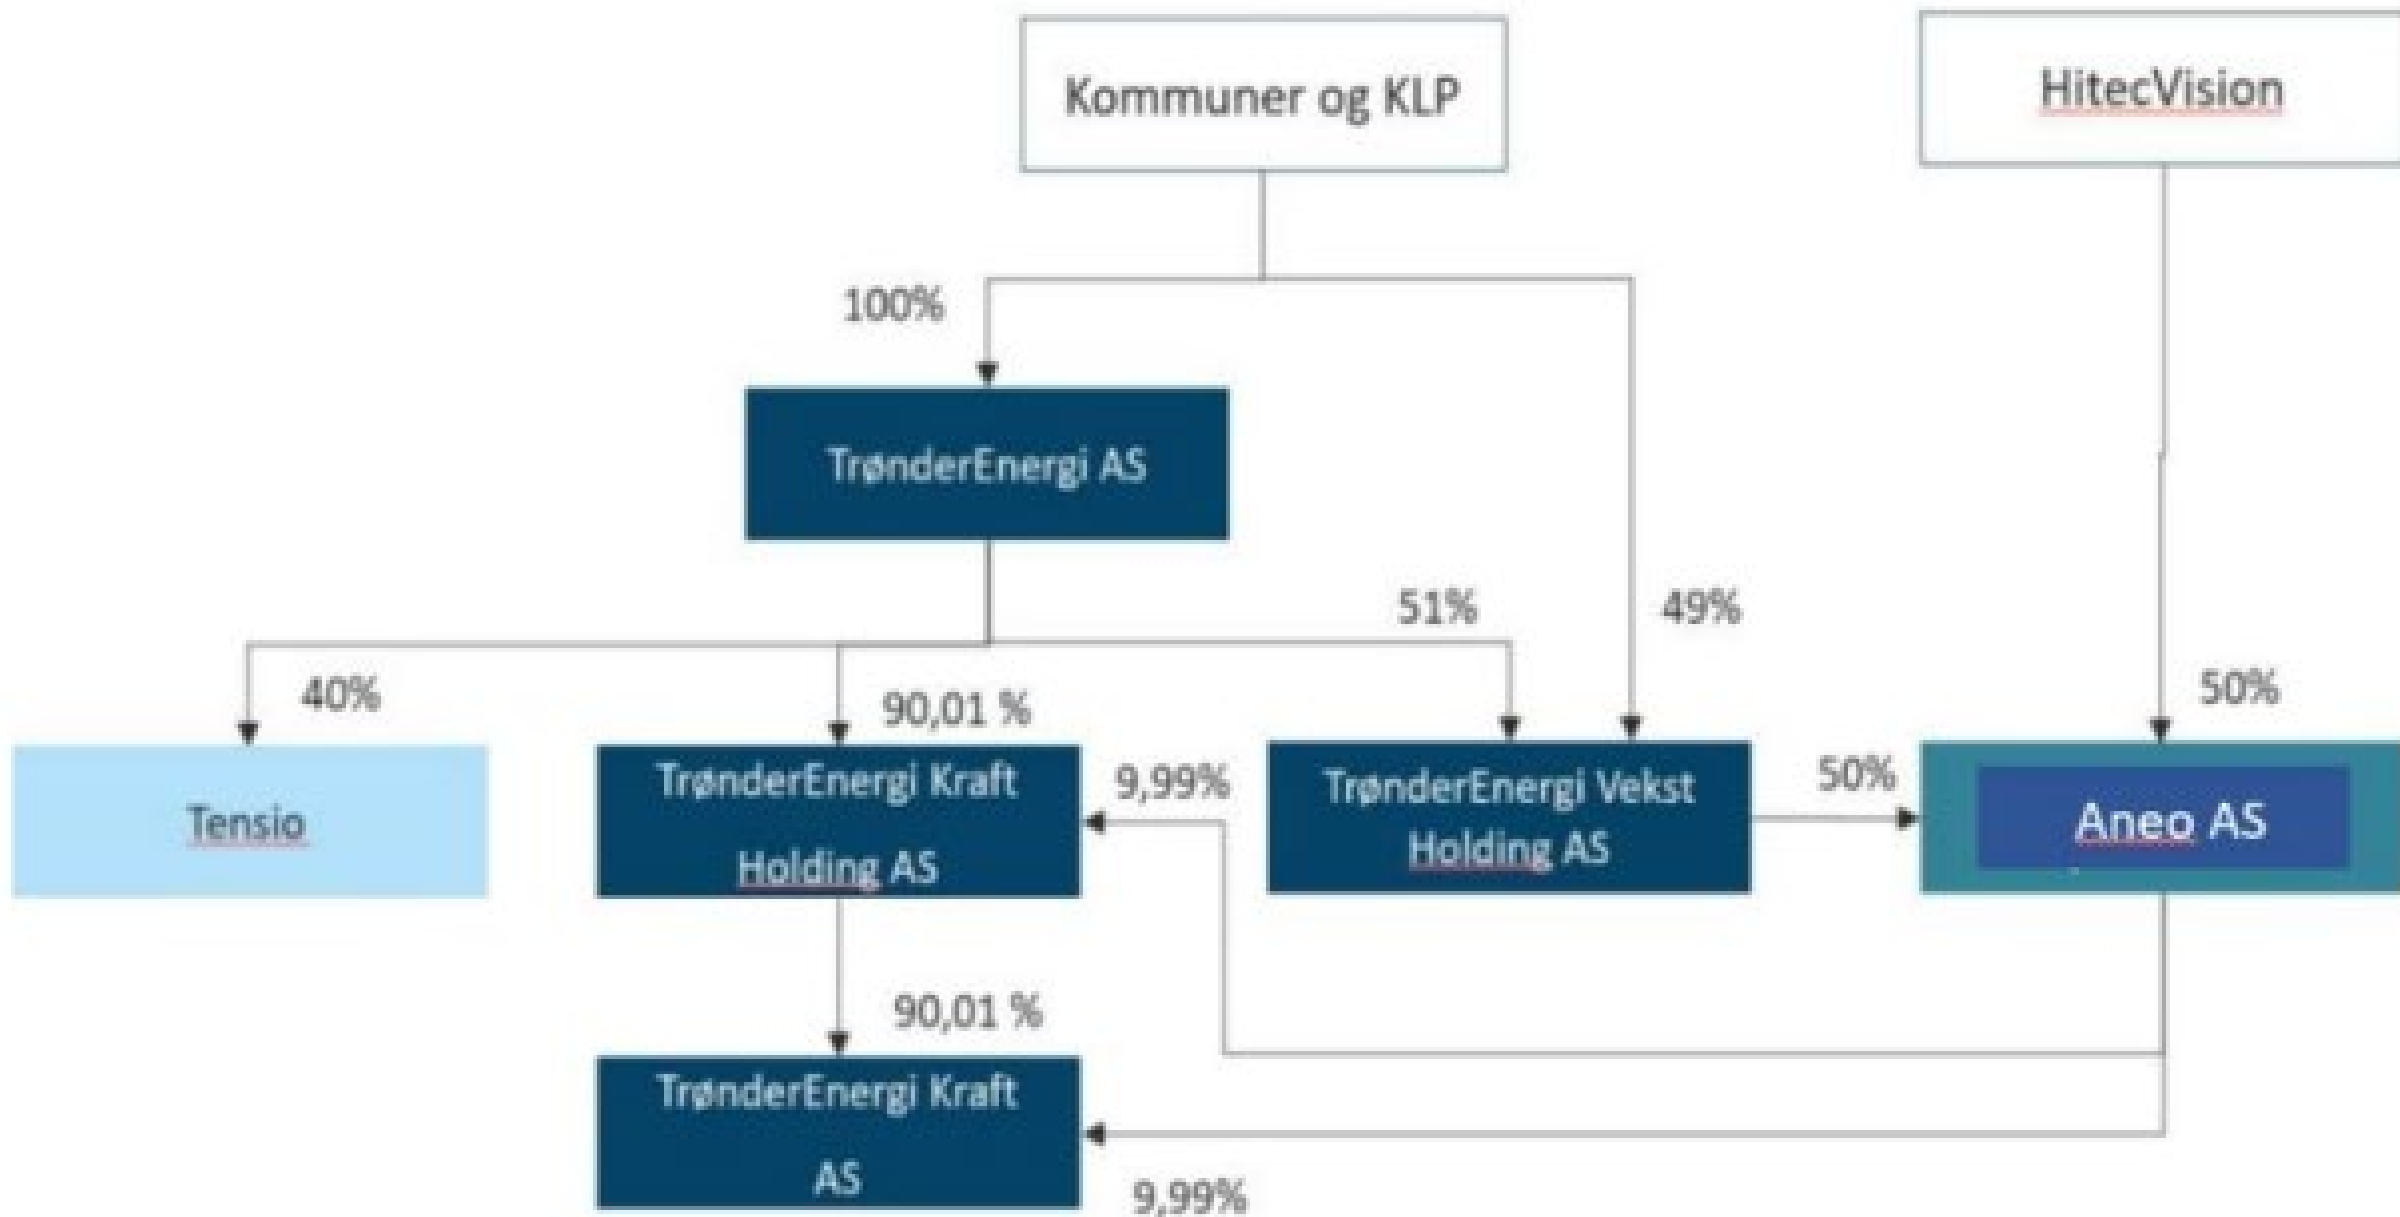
Kommuner og KLP

HitecVision

100%

TrønderEnergi AS

51%

49%

40%

90,01 %

50%

Tensio

TrønderEnergi Kraft Holding AS

9,99%

TrønderEnergi Vekst Holding AS

50%

Aneo AS

90,01 %

TrønderEnergi Kraft AS

9,99%